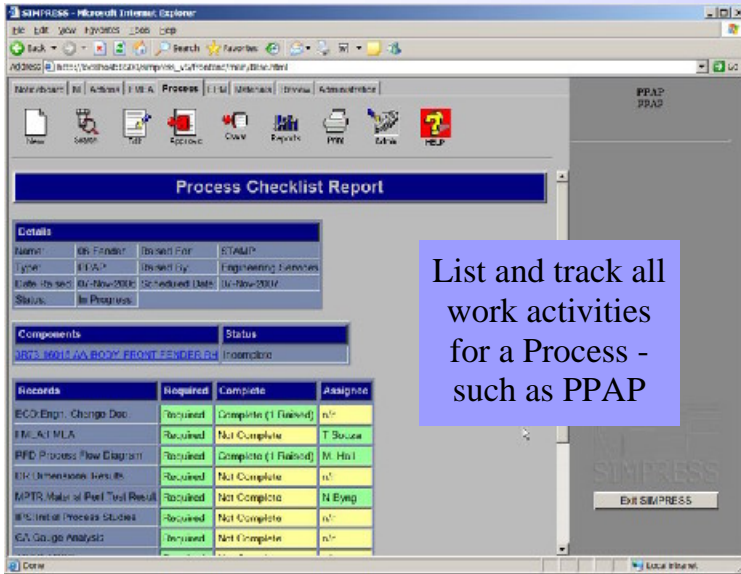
SIMPRESS - Microsoft Internet Explorer

File Edit View Favorites Tools Help

Back Search Favorites

Address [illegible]

Noticeboard | NI | Actions | FMEA | Process | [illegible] | Materials | Drawing | Administration

PPAP
PPAP

New Search Edit Approve Close Reports Print Extras HELP

Process Checklist Report

Details

| Name: | 06 Fender | Raised For: | STAMP |
|---|---|---|---|
| Type: | PPAP | Raised By: | Engineering Services |
| Date Raised: | 07-Nov-2006 | Scheduled Date: | 16-Nov-2007 |
| Status: | In Progress | | |

| Components | Status |
|---|---|
| 3873-96014 AA BODY FRONT FENDER RH | Incomplete |

| Records | Required | Complete | Assignee |
|---|---|---|---|
| ECO Engr. Change Doc | Required | Complete (1 Raised) | n/a |
| FMEA FMEA | Required | Not Complete | T Sousa |
| PFD Process Flow Diagram | Required | Complete (1 Raised) | M. Hall |
| DR Dimensional Results | Required | Not Complete | n/a |
| MPTR Material Perf Test Result | Required | Not Complete | N Eyng |
| IPS Initial Process Studies | Required | Not Complete | n/a |
| GA Gauge Analysis | Required | Not Complete | n/a |

List and track all work activities for a Process - such as PPAP

SIMPRESS

Exit SIMPRESS

Done

Local intranet